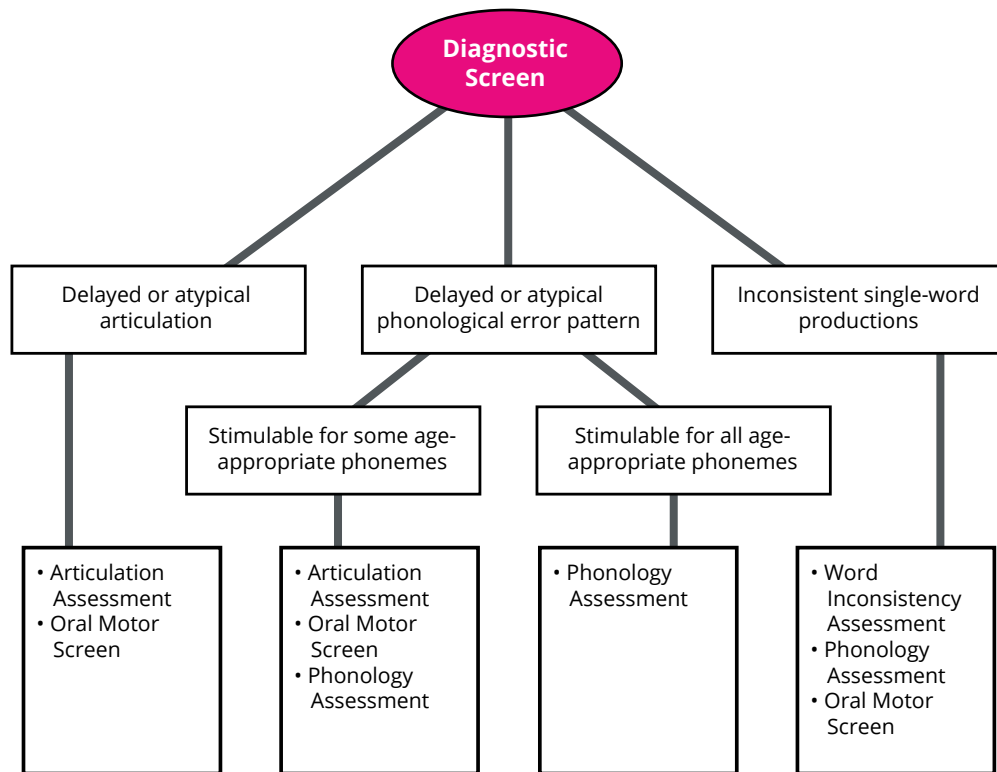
Diagnostic Screen

Delayed or atypical articulation

Delayed or atypical phonological error pattern

Inconsistent single-word productions

Stimulable for some age-appropriate phonemes

Stimulable for all age-appropriate phonemes

• Articulation Assessment
• Oral Motor Screen

• Articulation Assessment
• Oral Motor Screen
• Phonology Assessment

• Phonology Assessment

• Word Inconsistency Assessment
• Phonology Assessment
• Oral Motor Screen